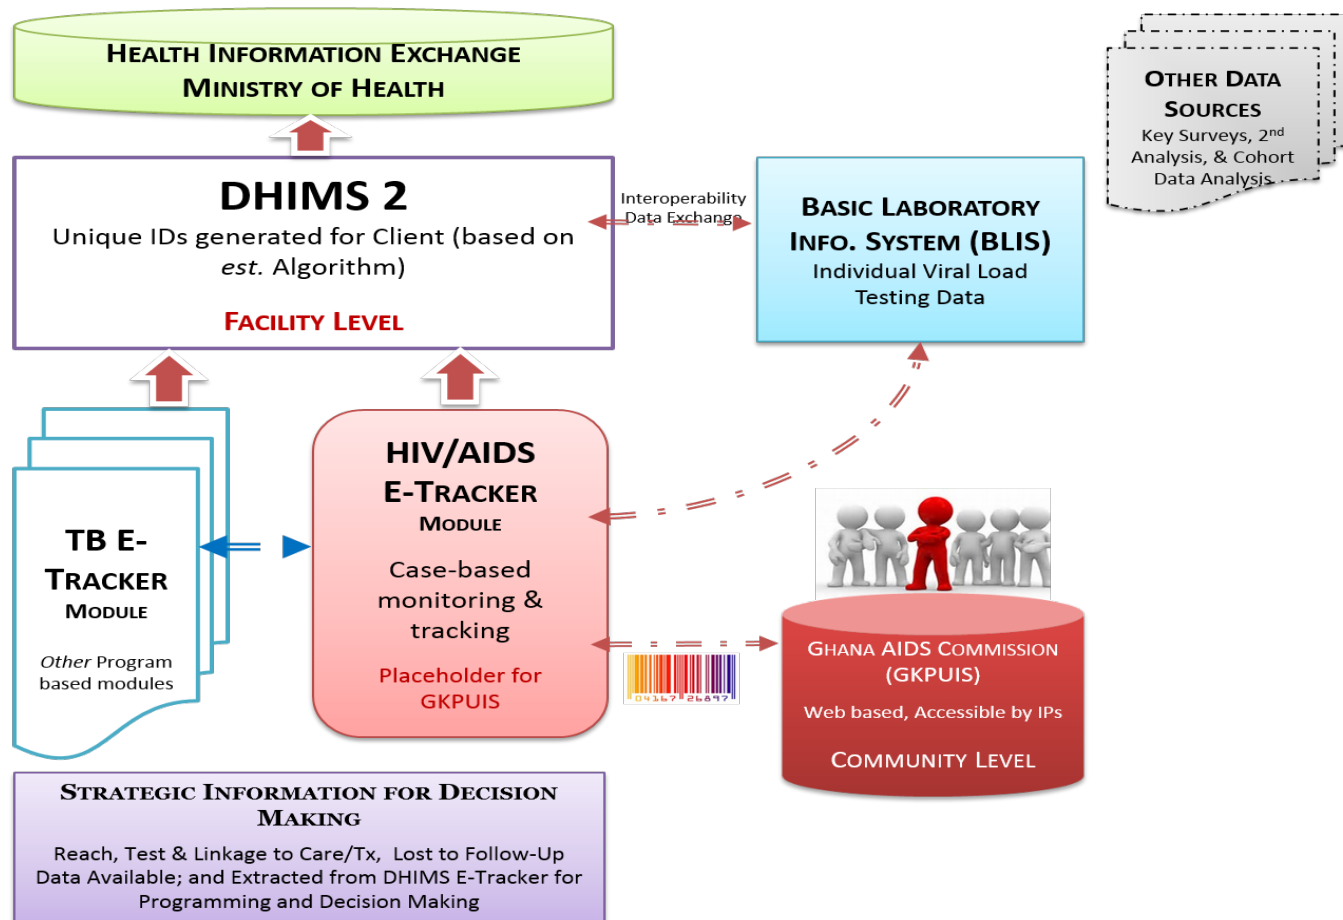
HEALTH INFORMATION EXCHANGE
MINISTRY OF HEALTH

OTHER DATA SOURCES
Key Surveys, $2^{nd}$ Analysis, & Cohort Data Analysis

DHIMS 2
Unique IDs generated for Client (based on *est.* Algorithm)

FACILITY LEVEL

Interoperability Data Exchange

BASIC LABORATORY INFO. SYSTEM (BLIS)
Individual Viral Load Testing Data

TB E-TRACKER MODULE

*Other* Program based modules

HIV/AIDS E-TRACKER MODULE

Case-based monitoring & tracking

Placeholder for GKPUIS

04167 26897

GHANA AIDS COMMISSION (GKPUIS)

Web based, Accessible by IPs

COMMUNITY LEVEL

STRATEGIC INFORMATION FOR DECISION MAKING

Reach, Test & Linkage to Care/Tx, Lost to Follow-Up Data Available; and Extracted from DHIMS E-Tracker for Programming and Decision Making